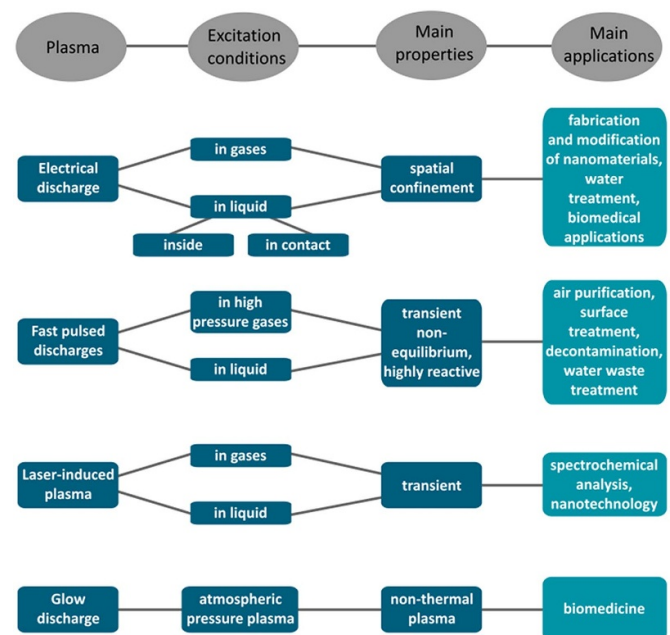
Plasma

Excitation conditions

Main properties

Main applications

Electrical discharge

in gases

in liquid

inside

in contact

spatial confinement

fabrication and modification of nanomaterials, water treatment, biomedical applications

Fast pulsed discharges

in high pressure gases

in liquid

transient non-equilibrium, highly reactive

air purification, surface treatment, decontamination, water waste treatment

Laser-induced plasma

in gases

in liquid

transient

spectrochemical analysis, nanotechnology

Glow discharge

atmospheric pressure plasma

non-thermal plasma

biomedicine